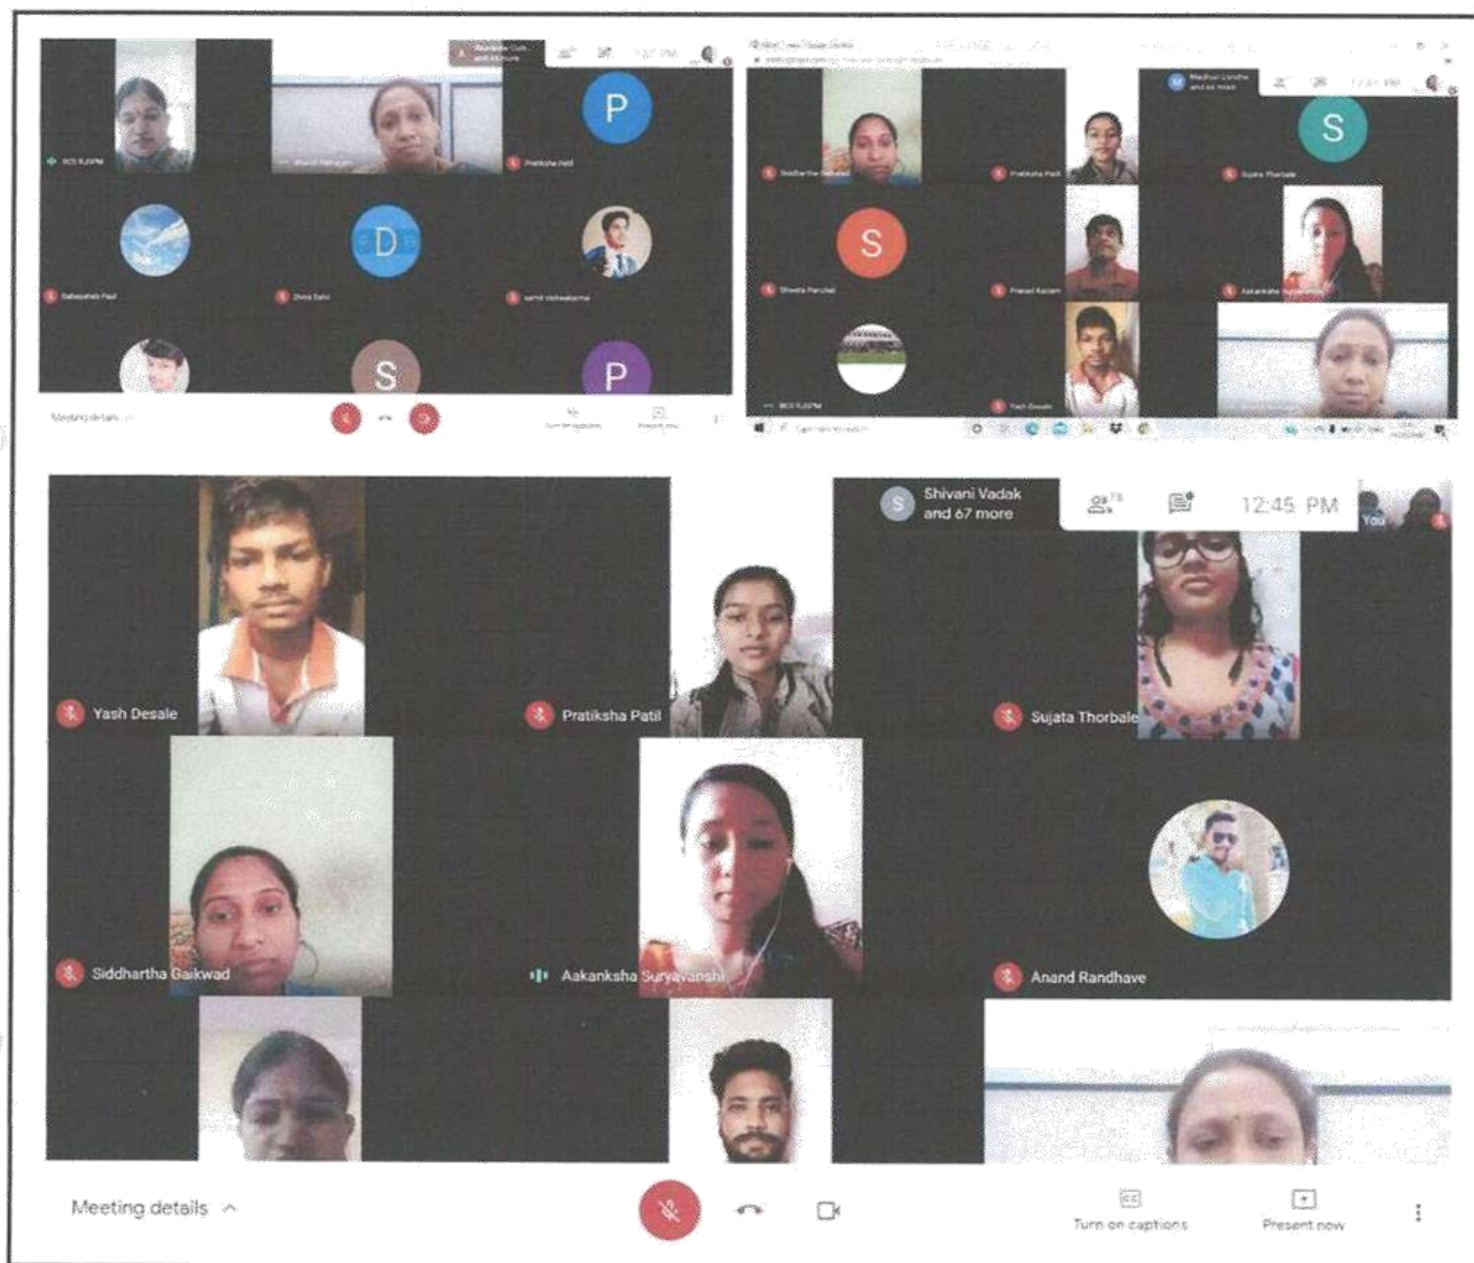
P
D
S
P
Pratiksha Patil
Meeting details
S
S
Sujata Thorbale
Shivani Vadak and 67 more
12:45 PM
You
Yash Desale
Pratiksha Patil
Sujata Thorbale
Siddhartha Gaikwad
Aakanksha Suryavanshi
Anand Randhave
Meeting details
Turn on captions
Present now